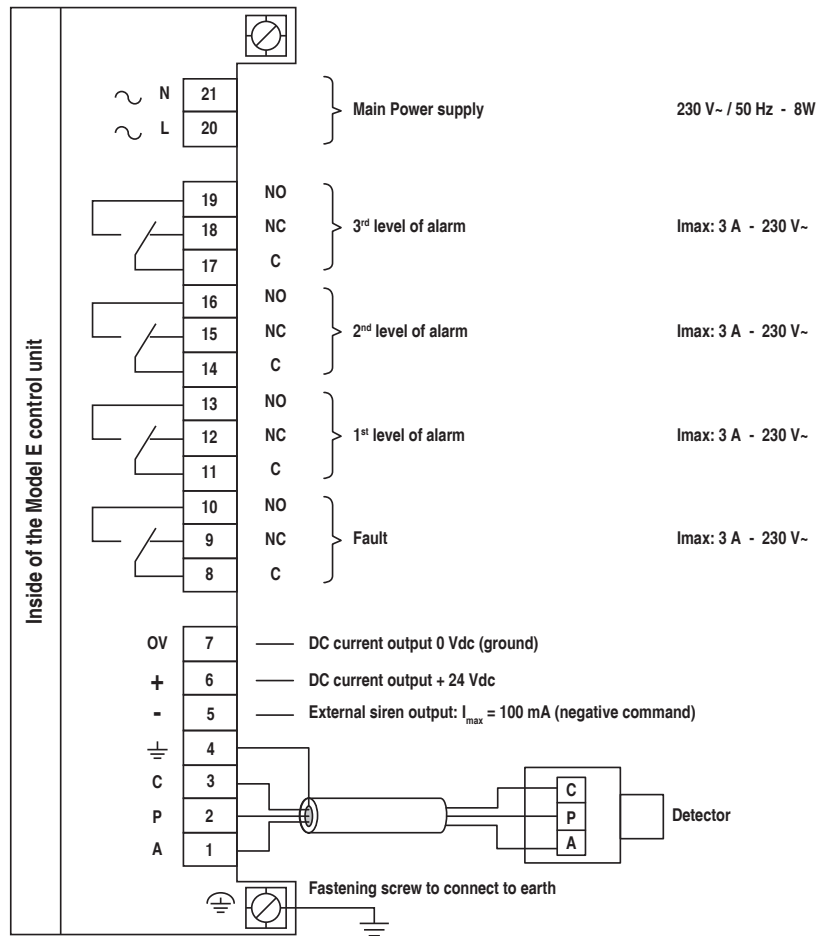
Inside of the Model E control unit

N 21
L 20
Main Power supply
230 V~ / 50 Hz - 8W

19 NO
18 NC
17 C
3rd level of alarm
Imax: 3 A - 230 V~

16 NO
15 NC
14 C
2nd level of alarm
Imax: 3 A - 230 V~

13 NO
12 NC
11 C
1st level of alarm
Imax: 3 A - 230 V~

10 NO
9 NC
8 C
Fault
Imax: 3 A - 230 V~

OV 7 DC current output 0 Vdc (ground)
+ 6 DC current output + 24 Vdc
- 5 External siren output: $I_{max}$ = 100 mA (negative command)
4
C 3
P 2
A 1

C
P
A
Detector

Fastening screw to connect to earth